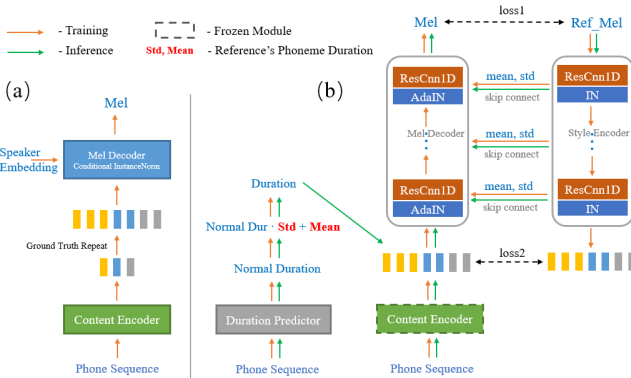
- Training
- Inference
- Frozen Module
Std, Mean - Reference's Phoneme Duration

(a)

Mel

Speaker Embedding

Mel Decoder
Conditional InstanceNorm

Ground Truth Repeat

Content Encoder

Phone Sequence

Duration

Normal Dur · Std + Mean

Normal Duration

Duration Predictor

Phone Sequence

(b)

Mel

loss1

Ref_Mel

ResCnn1D
AdaIN

Mel Decoder

ResCnn1D
AdaIN

mean, std
skip connect

mean, std
skip connect

mean, std
skip connect

ResCnn1D
IN

Style Encoder

ResCnn1D
IN

loss2

Content Encoder

Phone Sequence